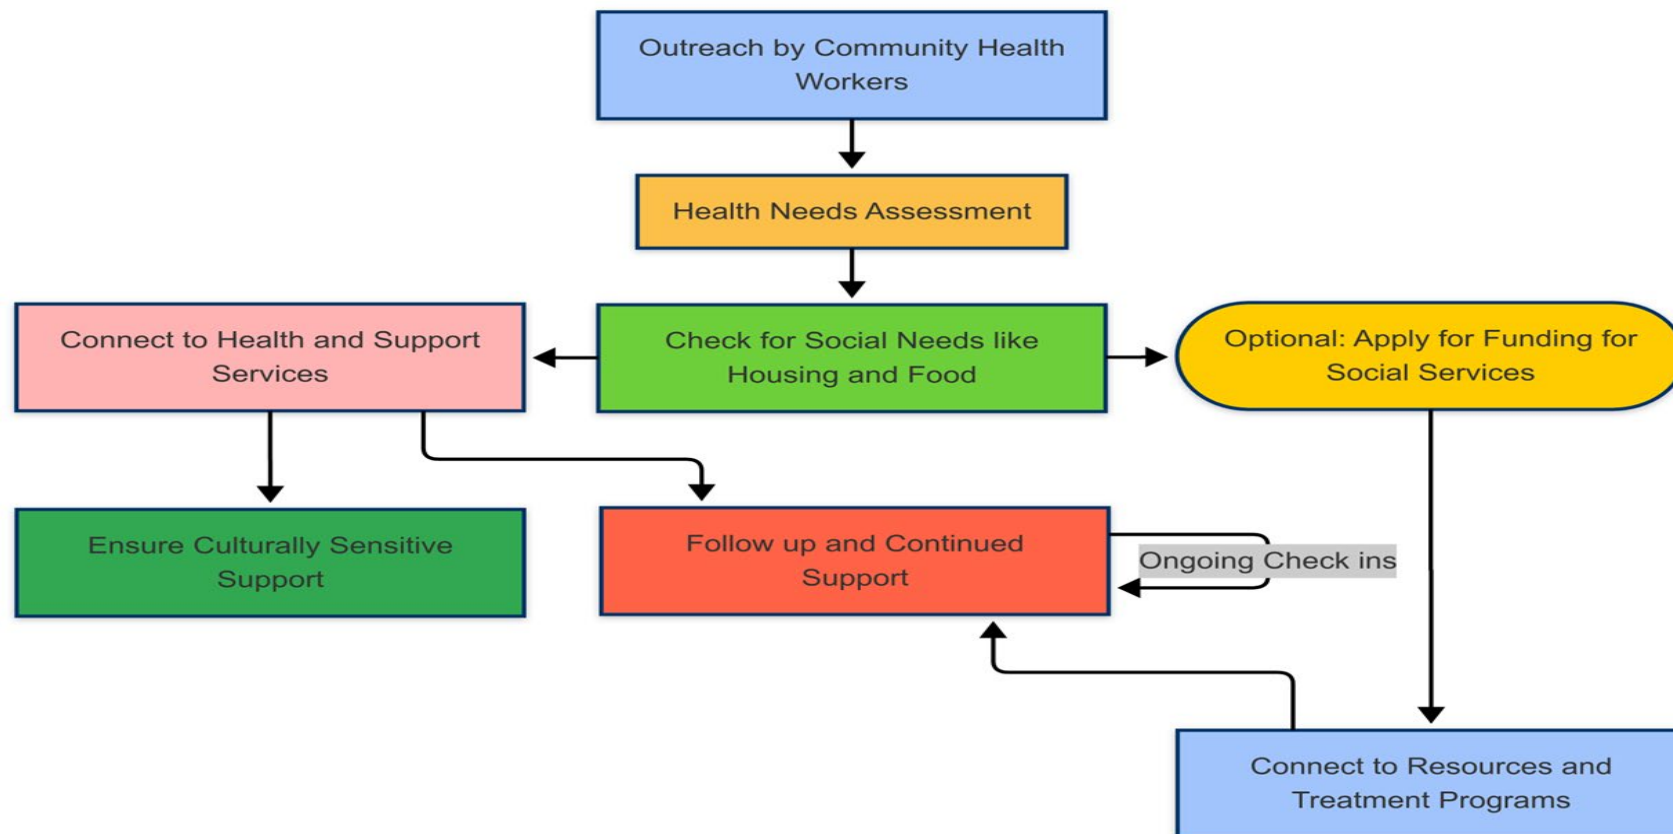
Outreach by Community Health Workers

Health Needs Assessment

Connect to Health and Support Services

Check for Social Needs like Housing and Food

Optional: Apply for Funding for Social Services

Ensure Culturally Sensitive Support

Follow up and Continued Support

Ongoing Check ins

Connect to Resources and Treatment Programs